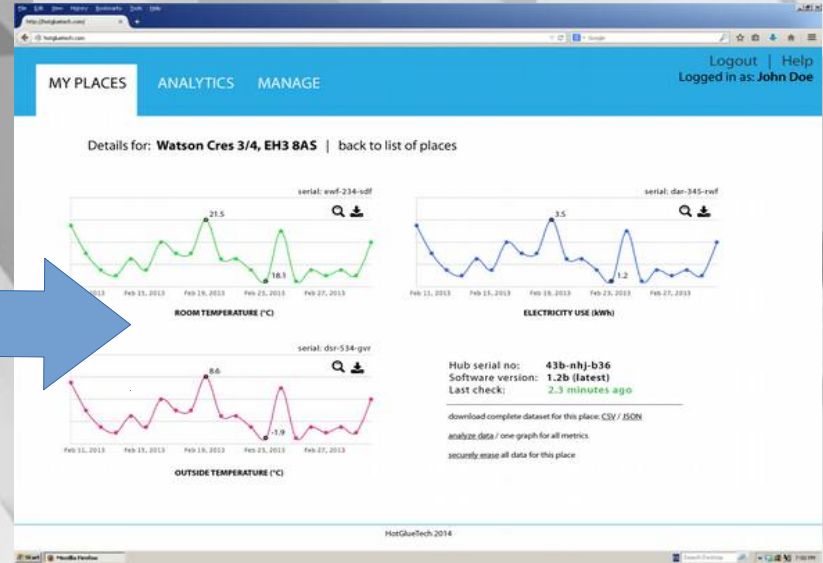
File Edit View History Bookmarks Tools Help

http://hotgluetech.com/

hotgluetech.com

Google

MY PLACES ANALYTICS MANAGE

Logout | Help
Logged in as: John Doe

Details for: Watson Cres 3/4, EH3 8AS | back to list of places

serial: ewf-234-sdf

21.5

18.1

Feb 15, 2013 Feb 19, 2013 Feb 23, 2013 Feb 27, 2013

ROOM TEMPERATURE (°C)

serial: dar-345-rwf

3.5

1.2

Feb 11, 2013 Feb 15, 2013 Feb 19, 2013 Feb 23, 2013 Feb 27, 2013

ELECTRICITY USE (kWh)

serial: dsr-534-gvr

8.6

-1.9

Feb 11, 2013 Feb 15, 2013 Feb 19, 2013 Feb 23, 2013 Feb 27, 2013

OUTSIDE TEMPERATURE (°C)

Hub serial no: 43b-nhj-b36
Software version: 1.2b (latest)
Last check: 2.3 minutes ago

download complete dataset for this place: CSV / JSON

analyze data / one graph for all metrics

securely erase all data for this place

HotGlueTech 2014

Start Mozilla Firefox

Search Desktop